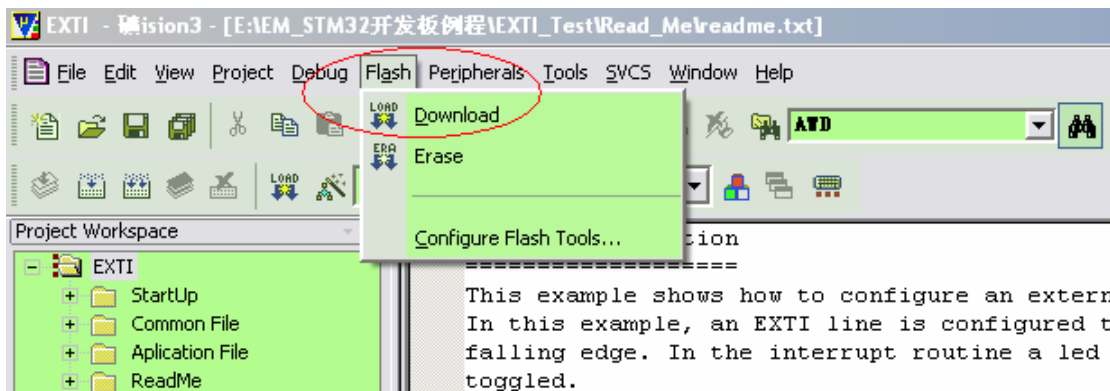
EXTI - 礦ision3 - [E:\EM_STM32开发板例程\EXTI_Test\Read_Me\readme.txt]

File Edit View Project Debug Flash Peripherals Tools SVCS Window Help

LOAD Download
ERA Erase
Configure Flash Tools...

AWD

Project Workspace

EXTI
StartUp
Common File
Aplication File
ReadMe

ction
===================
This example shows how to configure an extern
In this example, an EXTI line is configured t
falling edge. In the interrupt routine a led
toggled.